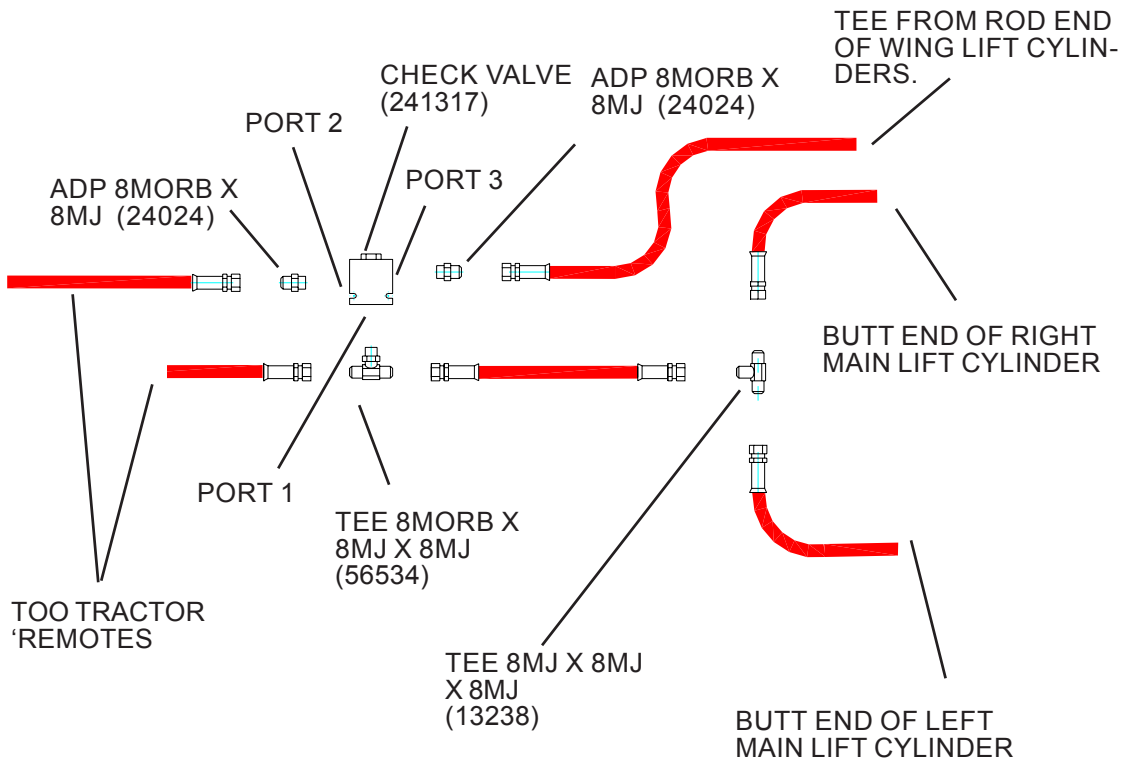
TEE FROM ROD END OF WING LIFT CYLINDERS.

CHECK VALVE (241317)

ADP 8MORB X 8MJ (24024)

PORT 2

PORT 3

ADP 8MORB X 8MJ (24024)

BUTT END OF RIGHT MAIN LIFT CYLINDER

PORT 1

TEE 8MORB X 8MJ X 8MJ (56534)

TOO TRACTOR ‘REMOTES

TEE 8MJ X 8MJ X 8MJ (13238)

BUTT END OF LEFT MAIN LIFT CYLINDER